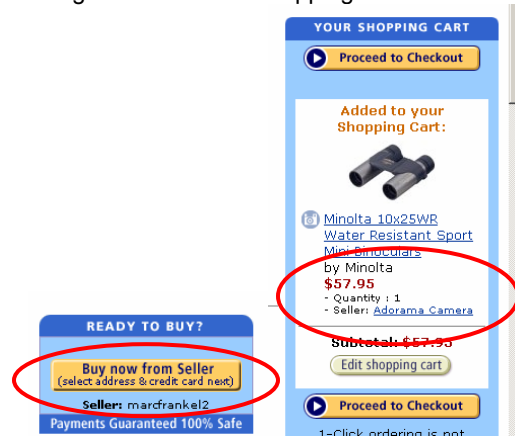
YOUR SHOPPING CART

Proceed to Checkout

Added to your Shopping Cart:

Minolta 10x25WR Water Resistant Sport Mini Binoculars
by Minolta
$57.95
- Quantity : 1
- Seller: Adorama Camera

Subtotal: $57.95
Edit shopping cart

Proceed to Checkout

1-Click ordering is not

READY TO BUY?

Buy now from Seller
(select address & credit card next)

Seller: marcfrankel2

Payments Guaranteed 100% Safe